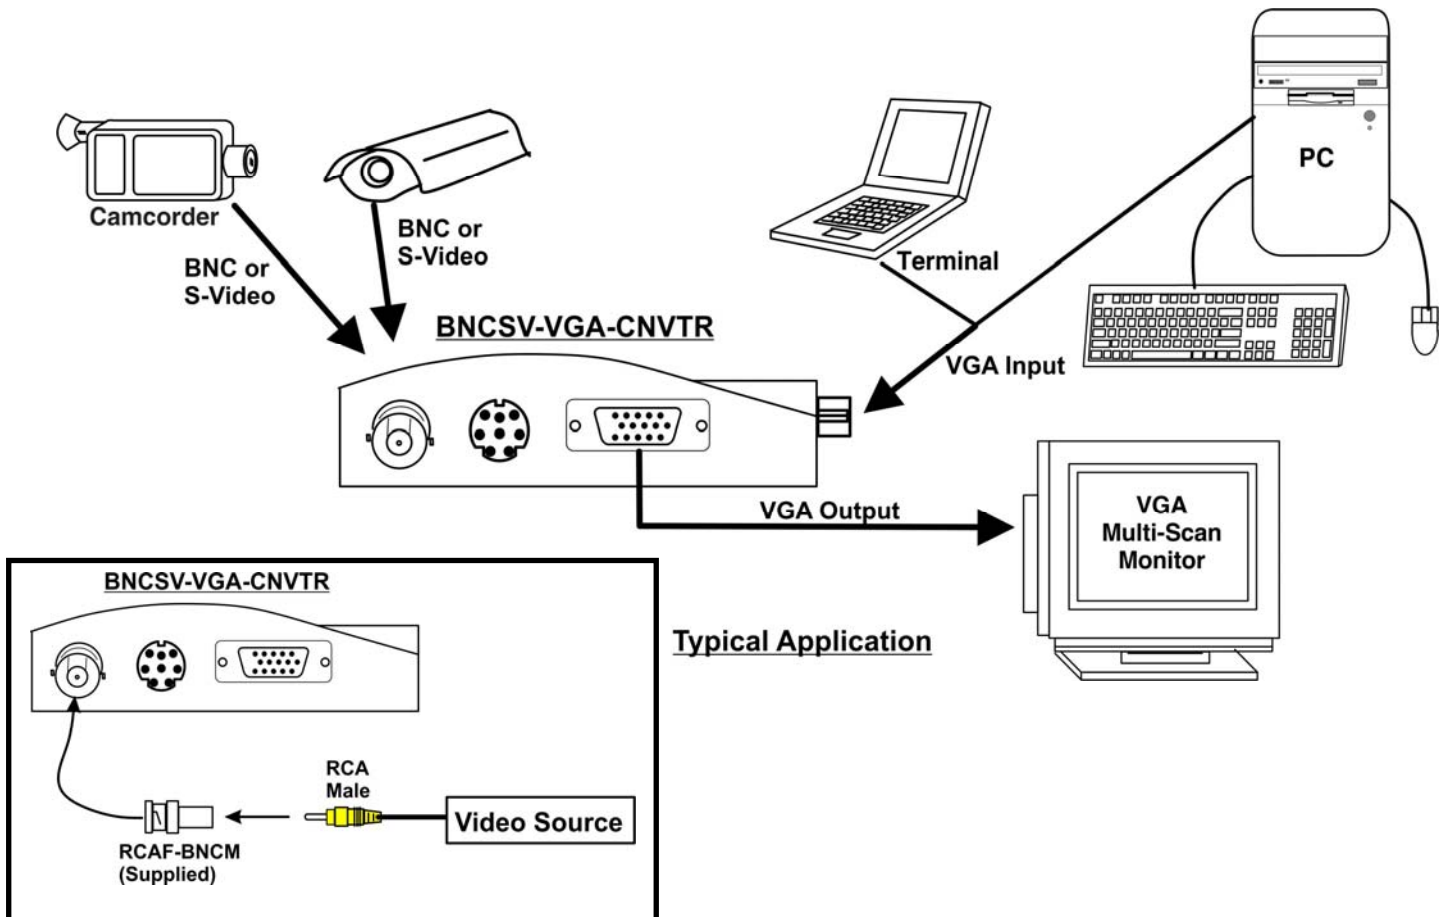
Camcorder

BNC or S-Video

BNC or S-Video

Terminal

PC

BNCSV-VGA-CNVTR

VGA Input

VGA Output

VGA Multi-Scan Monitor

BNCSV-VGA-CNVTR

Typical Application

RCA Male

Video Source

RCAF-BNCM (Supplied)